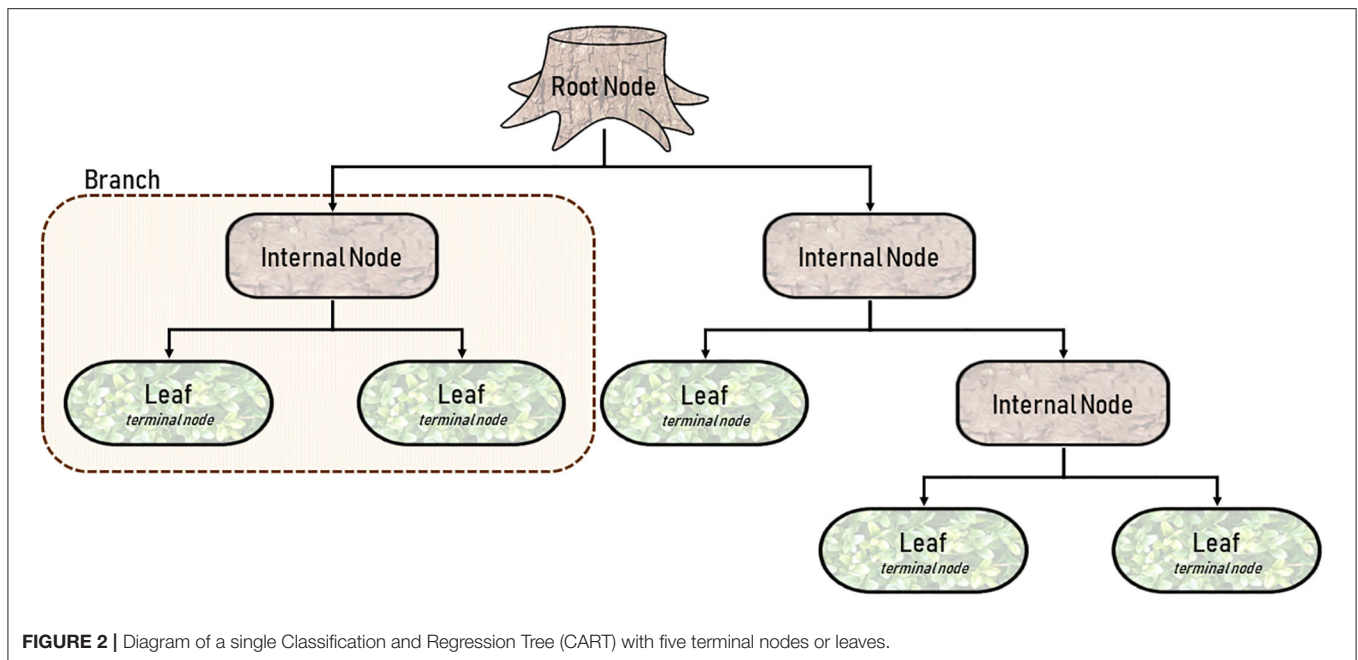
Root Node

Branch

Internal Node

Internal Node

Leaf
terminal node

Leaf
terminal node

Leaf
terminal node

Internal Node

Leaf
terminal node

Leaf
terminal node

**FIGURE 2 |** Diagram of a single Classification and Regression Tree (CART) with five terminal nodes or leaves.